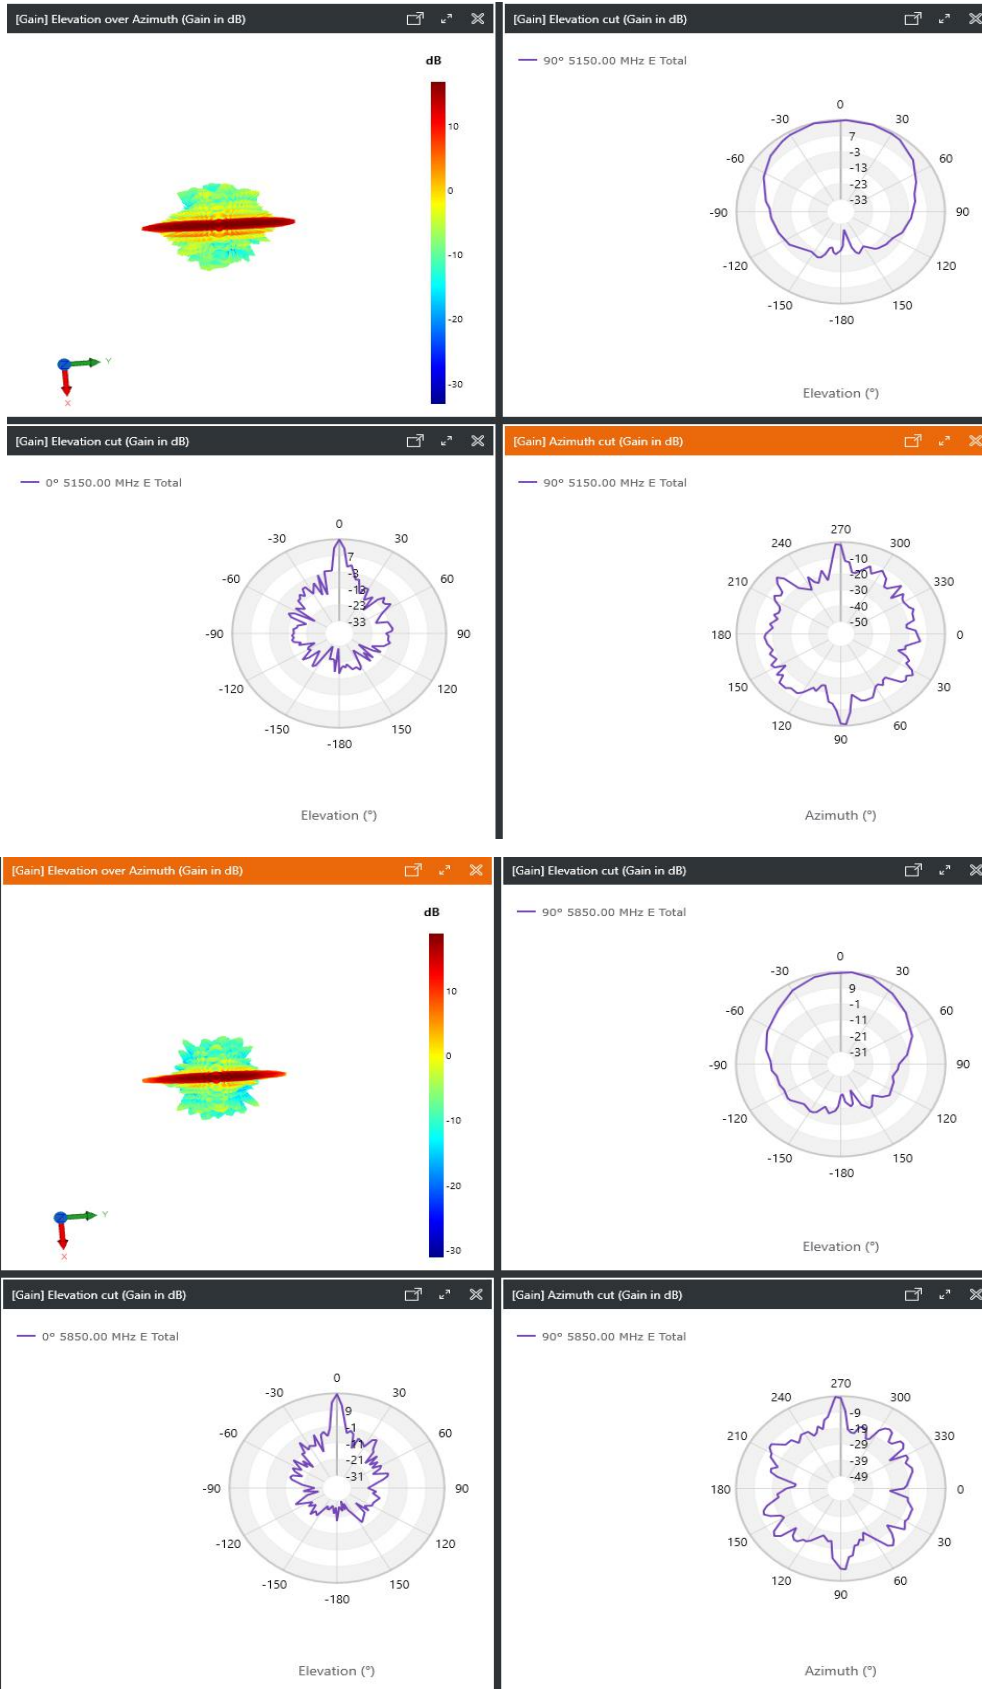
[Gain] Elevation over Azimuth (Gain in dB)

dB
10
0
-10
-20
-30

Y
X

[Gain] Elevation cut (Gain in dB)

90° 5150.00 MHz E Total

0
30
60
90
120
150
-180
-150
-120
-90
-60
-30
7
-3
-13
-23
-33

Elevation (°)

[Gain] Elevation cut (Gain in dB)

0° 5150.00 MHz E Total

0
30
60
90
120
150
-180
-150
-120
-90
-60
-30
7
-3
-13
-23
-33

Elevation (°)

[Gain] Azimuth cut (Gain in dB)

90° 5150.00 MHz E Total

270
300
330
0
30
60
90
120
150
180
210
240
-10
-20
-30
-40
-50

Azimuth (°)

[Gain] Elevation over Azimuth (Gain in dB)

dB
10
0
-10
-20
-30

Y
X

[Gain] Elevation cut (Gain in dB)

90° 5850.00 MHz E Total

0
30
60
90
120
150
-180
-150
-120
-90
-60
-30
9
-1
-11
-21
-31

Elevation (°)

[Gain] Elevation cut (Gain in dB)

0° 5850.00 MHz E Total

0
30
60
90
120
150
-180
-150
-120
-90
-60
-30
9
-1
-11
-21
-31

Elevation (°)

[Gain] Azimuth cut (Gain in dB)

90° 5850.00 MHz E Total

270
300
330
0
30
60
90
120
150
180
210
240
-9
-19
-29
-39
-49

Azimuth (°)